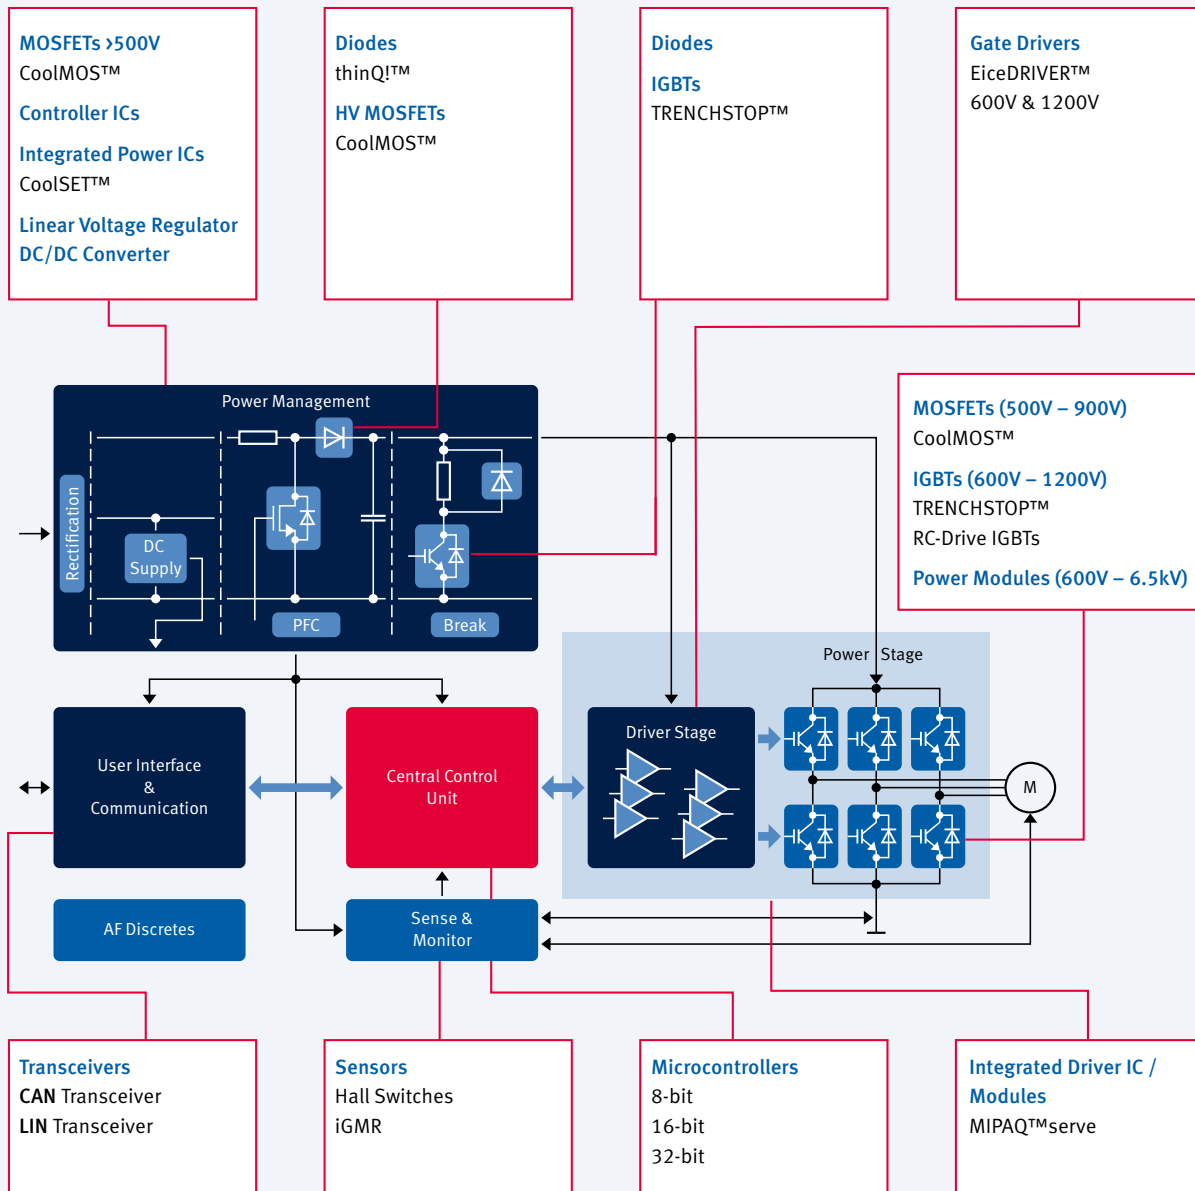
MOSFETs >500V
CoolMOS™

Controller ICs

Integrated Power ICs
CoolSET™

Linear Voltage Regulator
DC/DC Converter

Diodes
thinQ!™

HV MOSFETs
CoolMOS™

Diodes

IGBTs
TRENCHSTOP™

Gate Drivers
EiceDRIVER™
600V & 1200V

MOSFETs (500V – 900V)
CoolMOS™

IGBTs (600V – 1200V)
TRENCHSTOP™
RC-Drive IGBTs

Power Modules (600V – 6.5kV)

Power Management

Rectification

DC Supply

PFC

Break

Power Stage

Driver Stage

M

User Interface & Communication

Central Control Unit

AF Discretes

Sense & Monitor

Transceivers
CAN Transceiver
LIN Transceiver

Sensors
Hall Switches
iGMR

Microcontrollers
8-bit
16-bit
32-bit

Integrated Driver IC / Modules
MIPAQ™serve